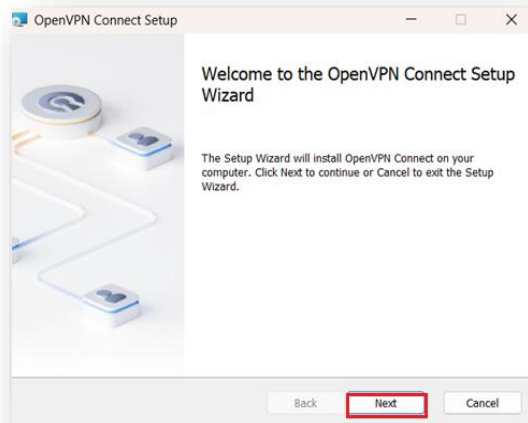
OpenVPN Connect Setup

Welcome to the OpenVPN Connect Setup Wizard

The Setup Wizard will install OpenVPN Connect on your computer. Click Next to continue or Cancel to exit the Setup Wizard.

Back

Next

Cancel